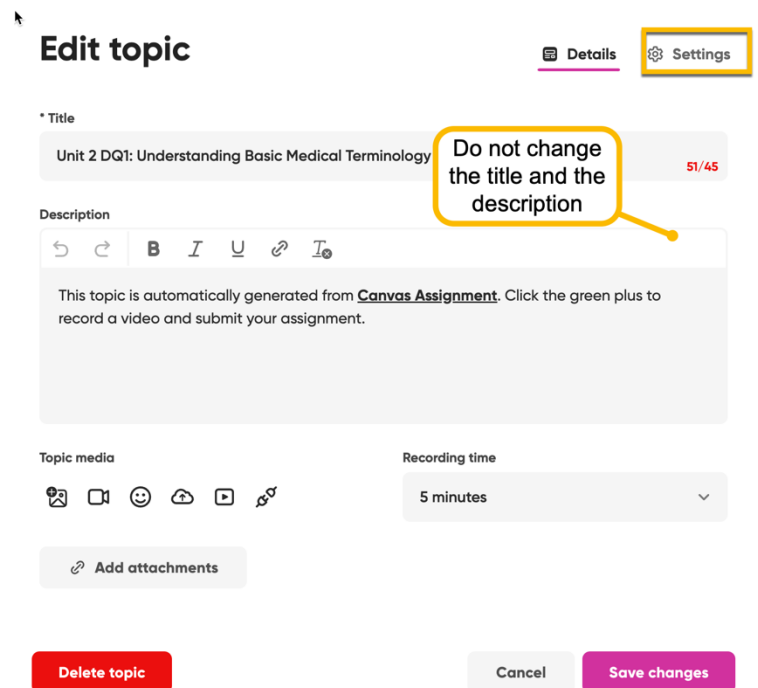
Edit topic

Details

Settings

* Title

Unit 2 DQ1: Understanding Basic Medical Terminology

51/45

Do not change the title and the description

Description

This topic is automatically generated from **Canvas Assignment**. Click the green plus to record a video and submit your assignment.

Topic media

Recording time

5 minutes

Add attachments

Delete topic

Cancel

Save changes